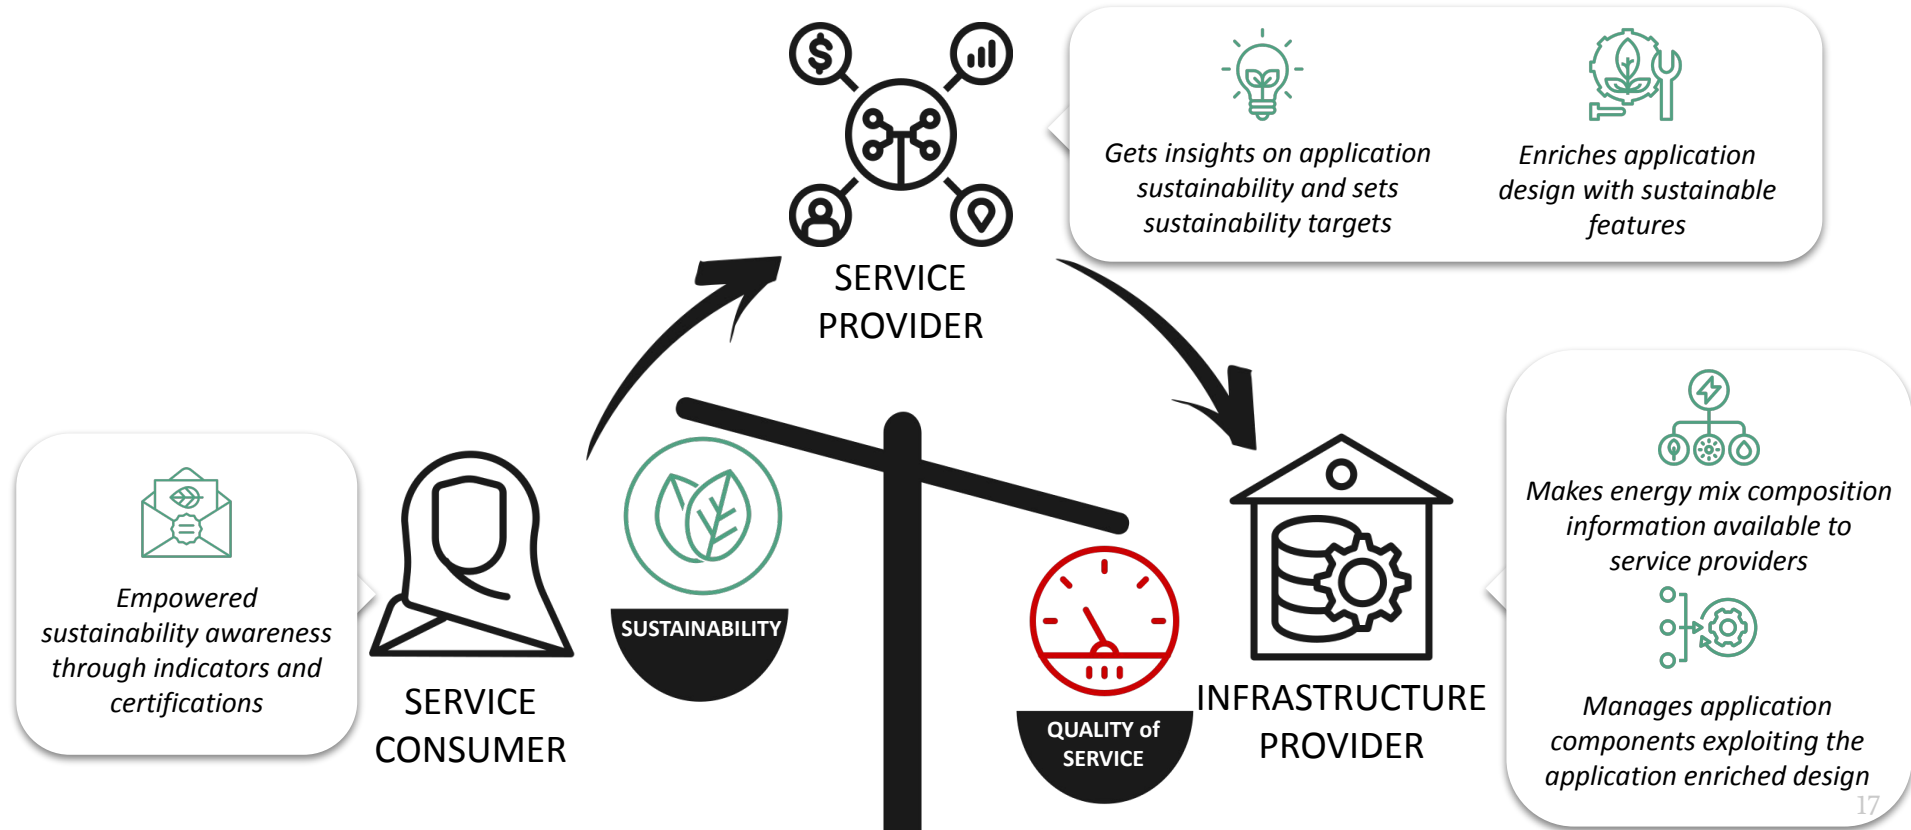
SERVICE PROVIDER

Gets insights on application sustainability and sets sustainability targets

Enriches application design with sustainable features

Empowered sustainability awareness through indicators and certifications

SERVICE CONSUMER

SUSTAINABILITY

QUALITY of SERVICE

INFRASTRUCTURE PROVIDER

Makes energy mix composition information available to service providers

Manages application components exploiting the application enriched design

17